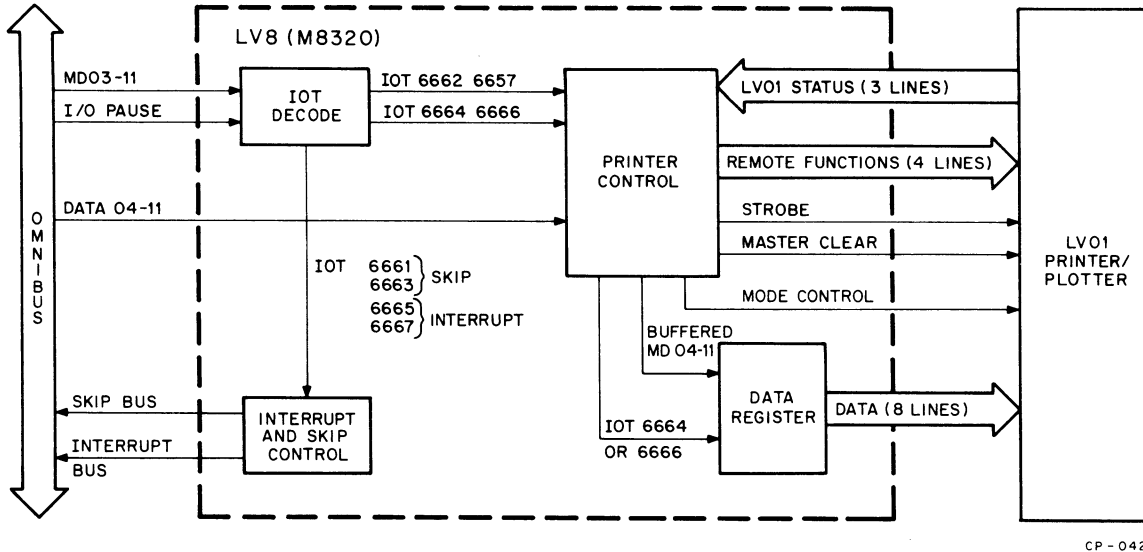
LV8 (M8320)

OMNIBUS

MD03-11

I/O PAUSE

IOT DECODE

IOT 6662 6657

IOT 6664 6666

DATA 04-11

IOT 6661 6663 } SKIP 6665 6667 } INTERRUPT

SKIP BUS

INTERRUPT BUS

INTERRUPT AND SKIP CONTROL

PRINTER CONTROL

LV01 STATUS (3 LINES)

REMOTE FUNCTIONS (4 LINES)

STROBE

MASTER CLEAR

MODE CONTROL

BUFFERED MD 04-11

IOT 6664 OR 6666

DATA REGISTER

DATA (8 LINES)

LV01 PRINTER/ PLOTTER

CP-042